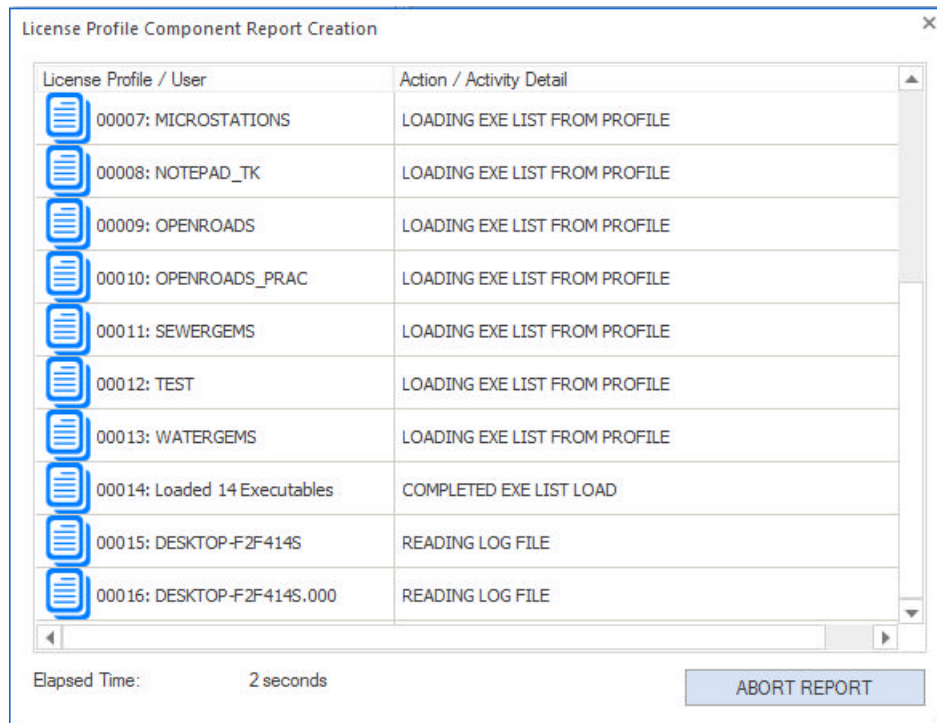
License Profile Component Report Creation

×

| License Profile / User | Action / Activity Detail |
|---|---|
| 00007: MICROSTATIONS | LOADING EXE LIST FROM PROFILE |
| 00008: NOTEPAD_TK | LOADING EXE LIST FROM PROFILE |
| 00009: OPENROADS | LOADING EXE LIST FROM PROFILE |
| 00010: OPENROADS_PRAC | LOADING EXE LIST FROM PROFILE |
| 00011: SEWERGEMS | LOADING EXE LIST FROM PROFILE |
| 00012: TEST | LOADING EXE LIST FROM PROFILE |
| 00013: WATERGEMS | LOADING EXE LIST FROM PROFILE |
| 00014: Loaded 14 Executables | COMPLETED EXE LIST LOAD |
| 00015: DESKTOP-F2F414S | READING LOG FILE |
| 00016: DESKTOP-F2F414S.000 | READING LOG FILE |

Elapsed Time: 2 seconds

ABORT REPORT